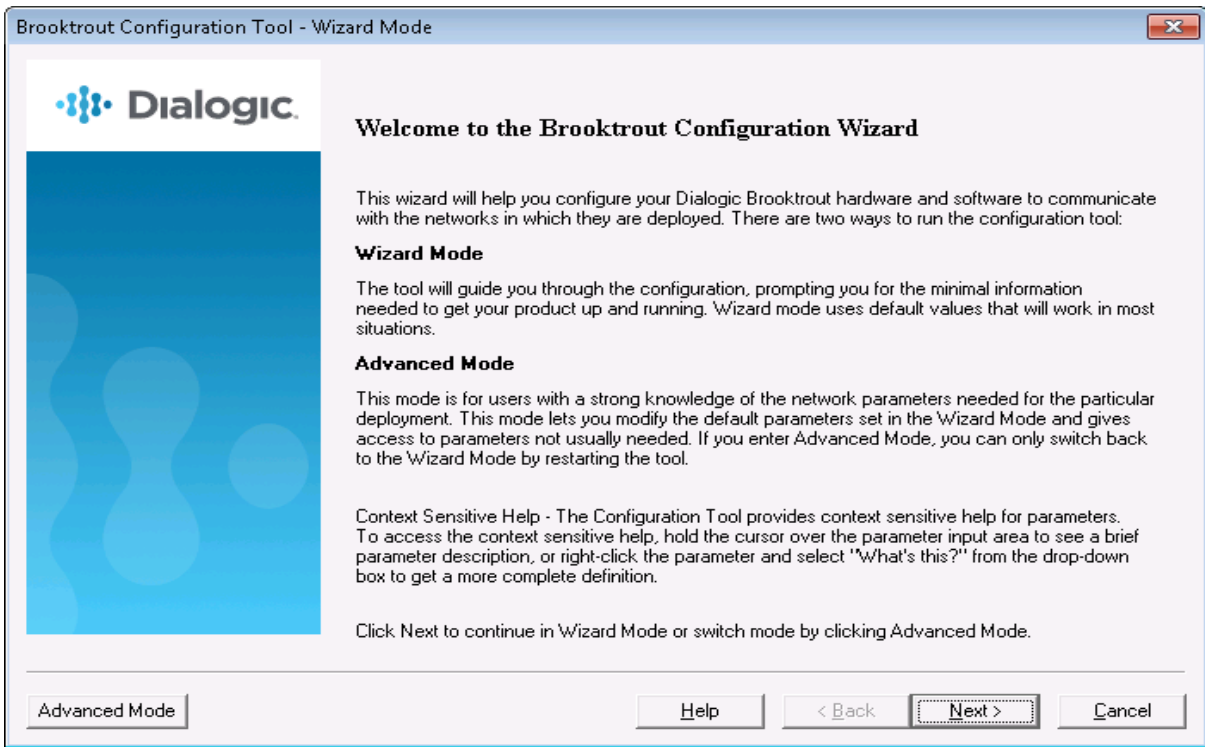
Brooktrout Configuration Tool - Wizard Mode

Dialogic.

Welcome to the Brooktrout Configuration Wizard

This wizard will help you configure your Dialogic Brooktrout hardware and software to communicate with the networks in which they are deployed. There are two ways to run the configuration tool:

Wizard Mode

The tool will guide you through the configuration, prompting you for the minimal information needed to get your product up and running. Wizard mode uses default values that will work in most situations.

Advanced Mode

This mode is for users with a strong knowledge of the network parameters needed for the particular deployment. This mode lets you modify the default parameters set in the Wizard Mode and gives access to parameters not usually needed. If you enter Advanced Mode, you can only switch back to the Wizard Mode by restarting the tool.

Context Sensitive Help - The Configuration Tool provides context sensitive help for parameters. To access the context sensitive help, hold the cursor over the parameter input area to see a brief parameter description, or right-click the parameter and select "What's this?" from the drop-down box to get a more complete definition.

Click Next to continue in Wizard Mode or switch mode by clicking Advanced Mode.

Advanced Mode

Help

< Back

Next >

Cancel